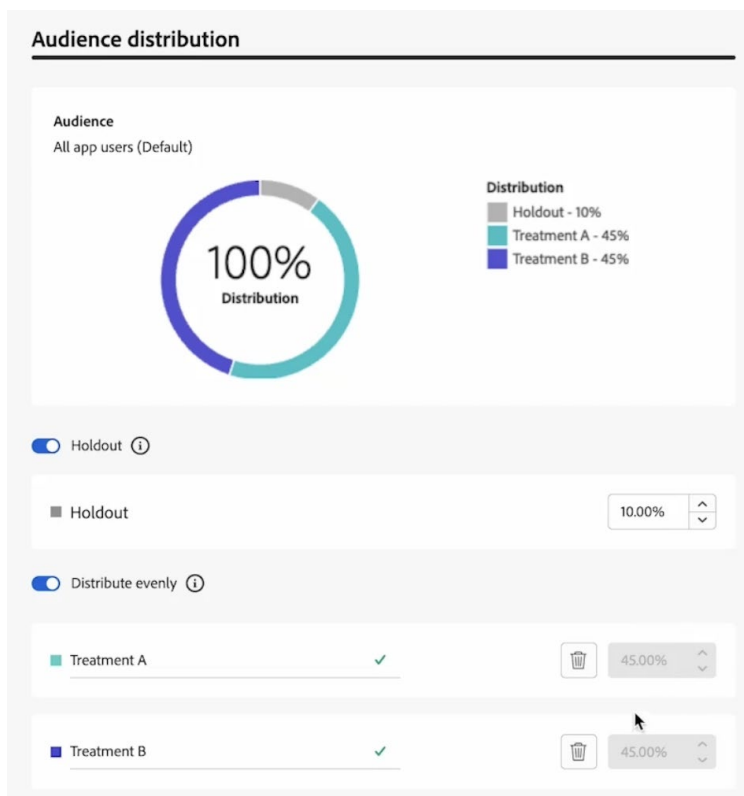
Audience distribution

Audience
All app users (Default)

100%
Distribution

Distribution
Holdout - 10%
Treatment A - 45%
Treatment B - 45%

Holdout

Holdout
10.00%

Distribute evenly

Treatment A
45.00%

Treatment B
45.00%